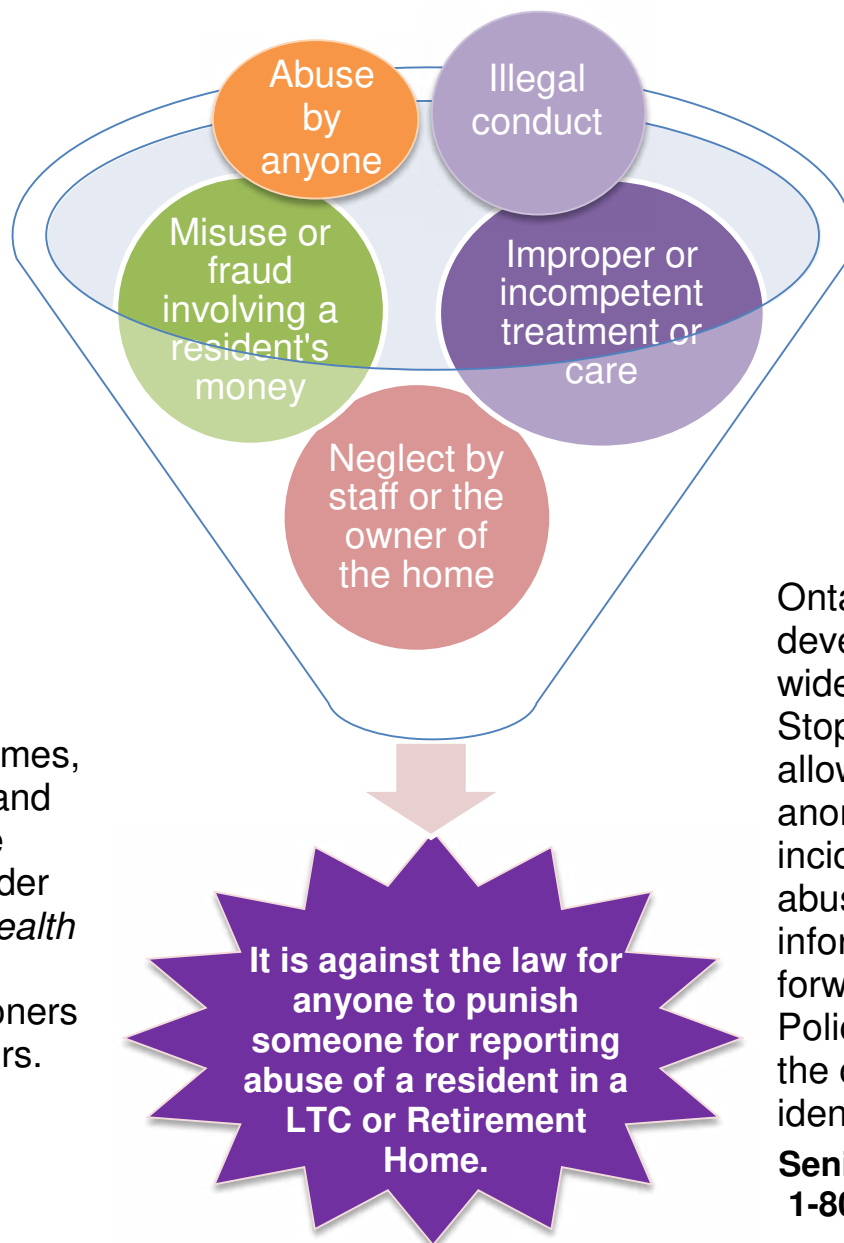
Abuse by anyone

Illegal conduct

Misuse or fraud involving a resident's money

Improper or incompetent treatment or care

Neglect by staff or the owner of the home

mes, and e der ealth

oners rs.

It is against the law for anyone to punish someone for reporting abuse of a resident in a LTC or Retirement Home.

Onta deve wide Stop allov anor incic abus infor forw Polic the c iden

Seni 1-80